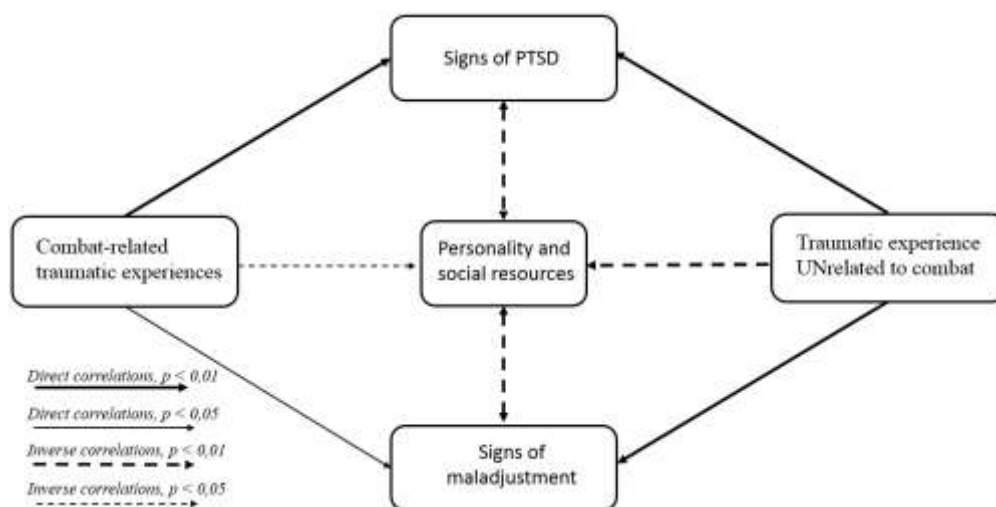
Signs of PTSD

Combat-related traumatic experiences

Personality and social resources

Traumatic experience UNrelated to combat

Direct correlations, $p < 0,01$

Direct correlations, $p < 0,05$

Inverse correlations, $p < 0,01$

Inverse correlations, $p < 0,05$

Signs of maladjustment